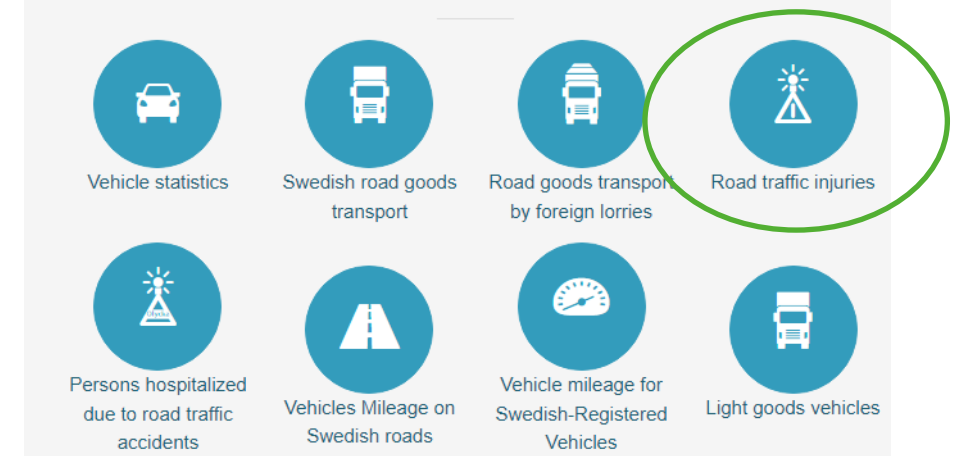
Vehicle statistics

Swedish road goods transport

Road goods transport by foreign lorries

Road traffic injuries

Olycka

Persons hospitalized due to road traffic accidents

Vehicles Mileage on Swedish roads

Vehicle mileage for Swedish-Registered Vehicles

Light goods vehicles